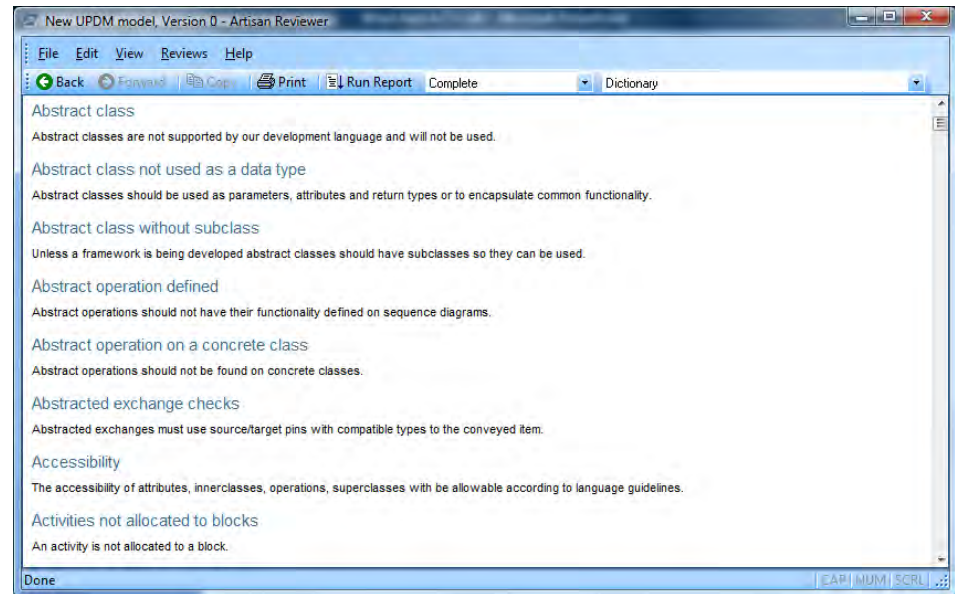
New UPDM model, Version 0 - Artisan Reviewer

File Edit View Reviews Help

Back Forward Copy Print Run Report Complete Dictionary

Abstract class

Abstract classes are not supported by our development language and will not be used.

Abstract class not used as a data type

Abstract classes should be used as parameters, attributes and return types or to encapsulate common functionality.

Abstract class without subclass

Unless a framework is being developed abstract classes should have subclasses so they can be used.

Abstract operation defined

Abstract operations should not have their functionality defined on sequence diagrams.

Abstract operation on a concrete class

Abstract operations should not be found on concrete classes.

Abstracted exchange checks

Abstracted exchanges must use source/target pins with compatible types to the conveyed item.

Accessibility

The accessibility of attributes, innerclasses, operations, superclasses with be allowable according to language guidelines.

Activities not allocated to blocks

An activity is not allocated to a block.

Done CAP NUM SCRL